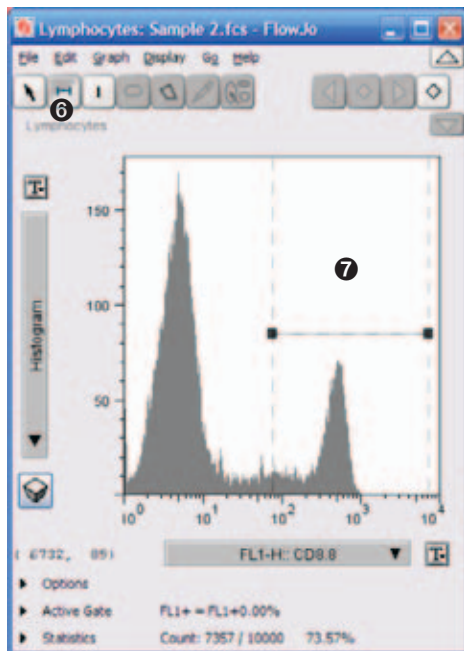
Lymphocytes: Sample 2.fcs - FlowJo

File Edit Graph Display Go Help

6

Lymphocytes

Histogram

150

100

50

7

$10^0$ $10^1$ $10^2$ $10^3$ $10^4$

( 6732, 85)

FL1-H:: CD8.8

Options

Active Gate FL1+ = FL1+0.00%

Statistics Count: 7357 / 10000 73.57%